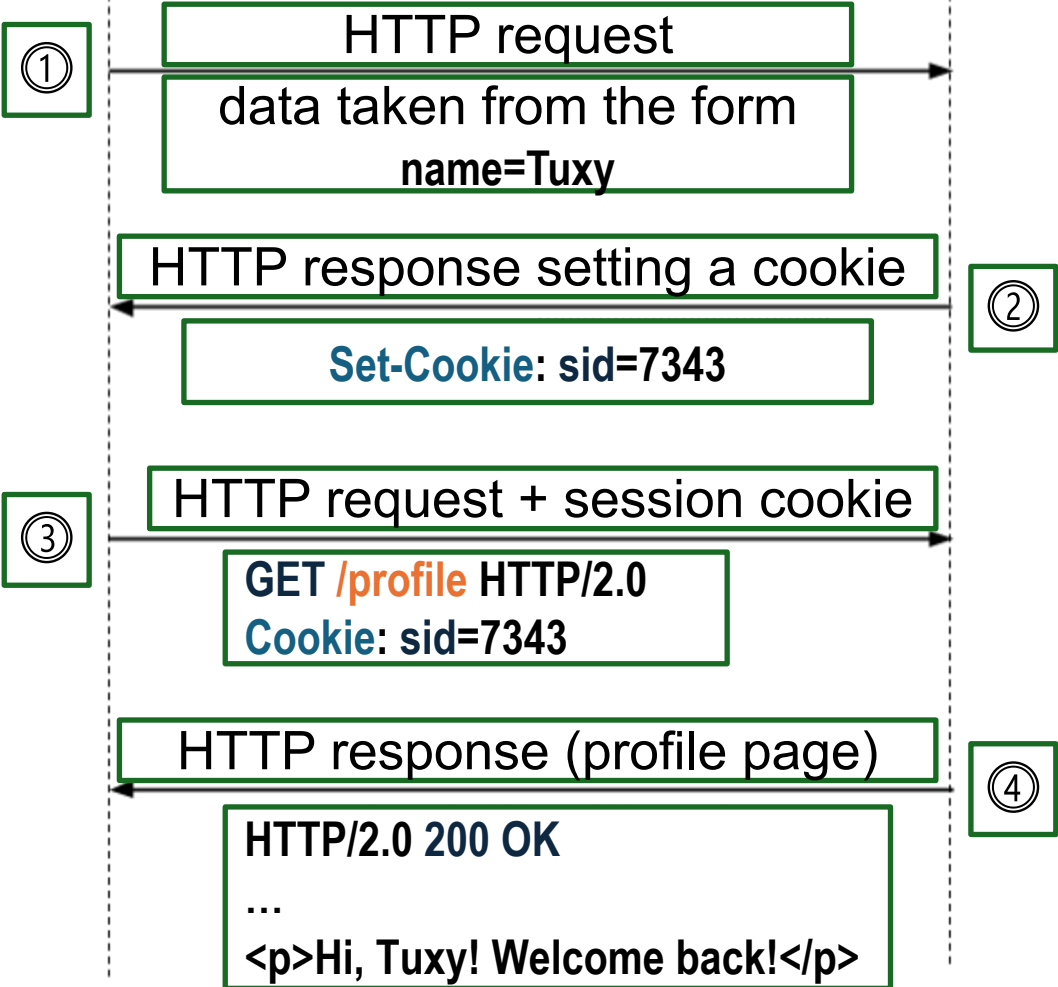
①

HTTP request

data taken from the form
name=Tuxy

HTTP response setting a cookie

②

Set-Cookie: sid=7343

③

HTTP request + session cookie

GET /profile HTTP/2.0
Cookie: sid=7343

HTTP response (profile page)

④

HTTP/2.0 200 OK
...
<p>Hi, Tuxy! Welcome back!</p>